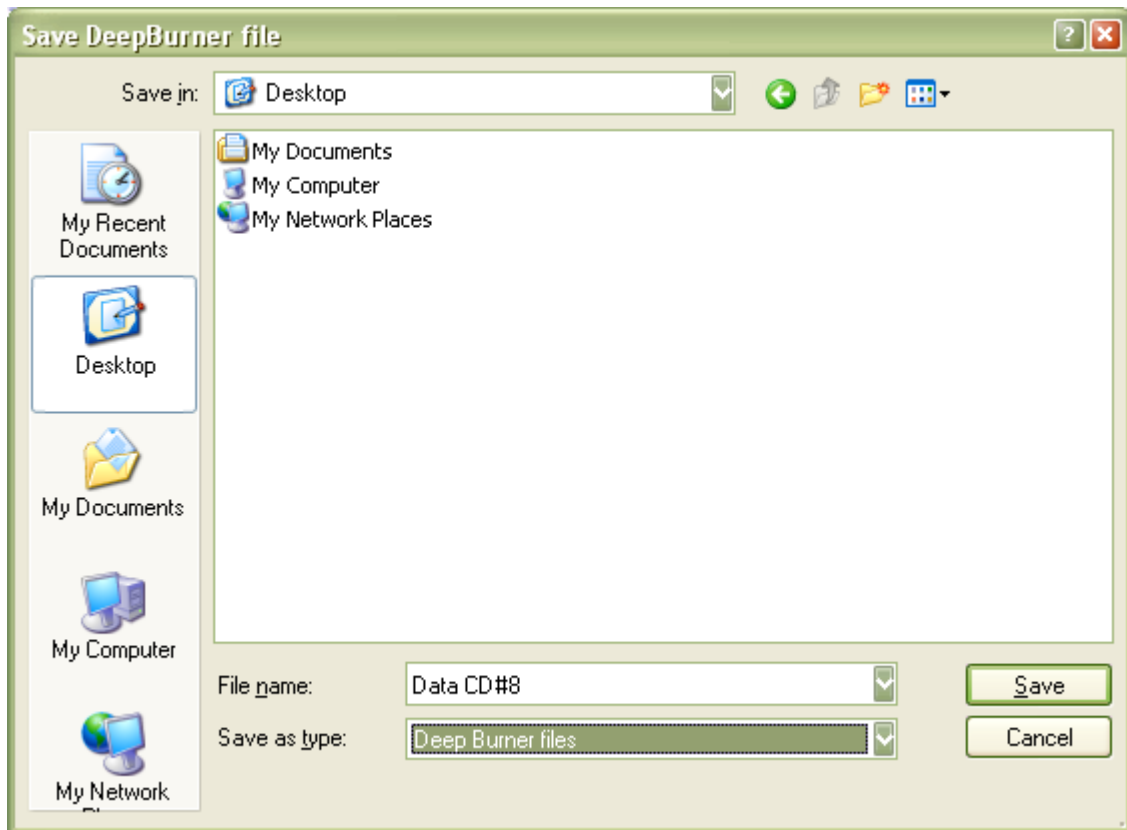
Save DeepBurner file

Save in: Desktop

My Recent Documents

Desktop

My Documents

My Computer

My Network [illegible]

My Documents
My Computer
My Network Places

File name: Data CD#8

Save as type: Deep Burner files

Save

Cancel